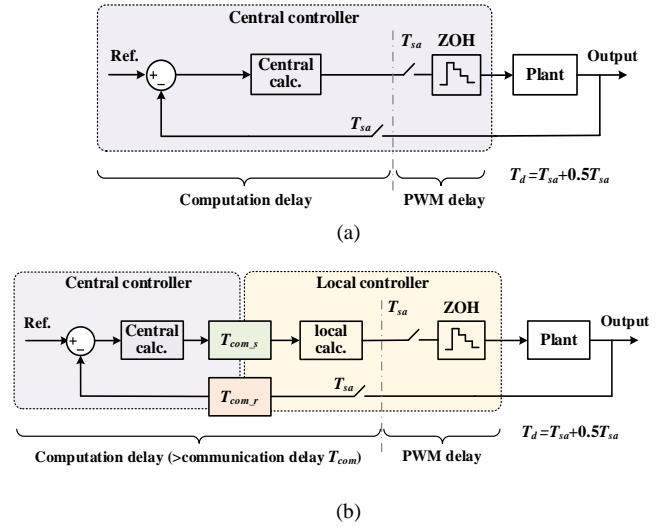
Central controller

Ref.

+

−

Central calc.

$T_{sa}$

ZOH

Plant

Output

$T_{sa}$

Computation delay

PWM delay

$T_d = T_{sa} + 0.5T_{sa}$

(a)

Central controller

Local controller

Ref.

+

−

Central calc.

$T_{com\_s}$

local calc.

$T_{sa}$

ZOH

Plant

Output

$T_{com\_r}$

$T_{sa}$

Computation delay (>communication delay $T_{com}$)

PWM delay

$T_d = T_{sa} + 0.5T_{sa}$

(b)